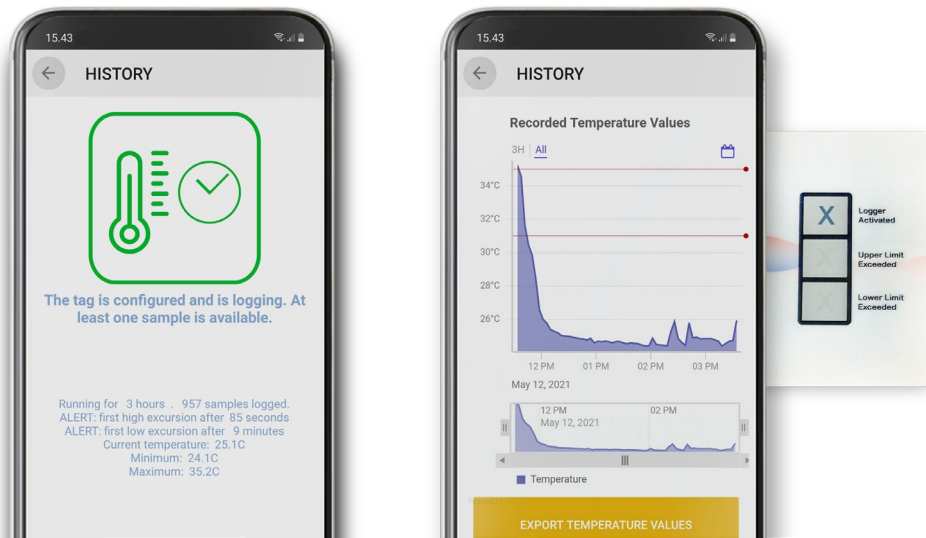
15.43

HISTORY

The tag is configured and is logging. At least one sample is available.

Running for 3 hours . 957 samples logged.
ALERT: first high excursion after 85 seconds
ALERT: first low excursion after 9 minutes
Current temperature: 25.1C
Minimum: 24.1C
Maximum: 35.2C

15.43

HISTORY

Recorded Temperature Values

3H | All

34°C
32°C
30°C
28°C
26°C

12 PM 01 PM 02 PM 03 PM
May 12, 2021

12 PM
May 12, 2021
02 PM

Temperature

EXPORT TEMPERATURE VALUES

X Logger Activated
X Upper Limit Exceeded
X Lower Limit Exceeded